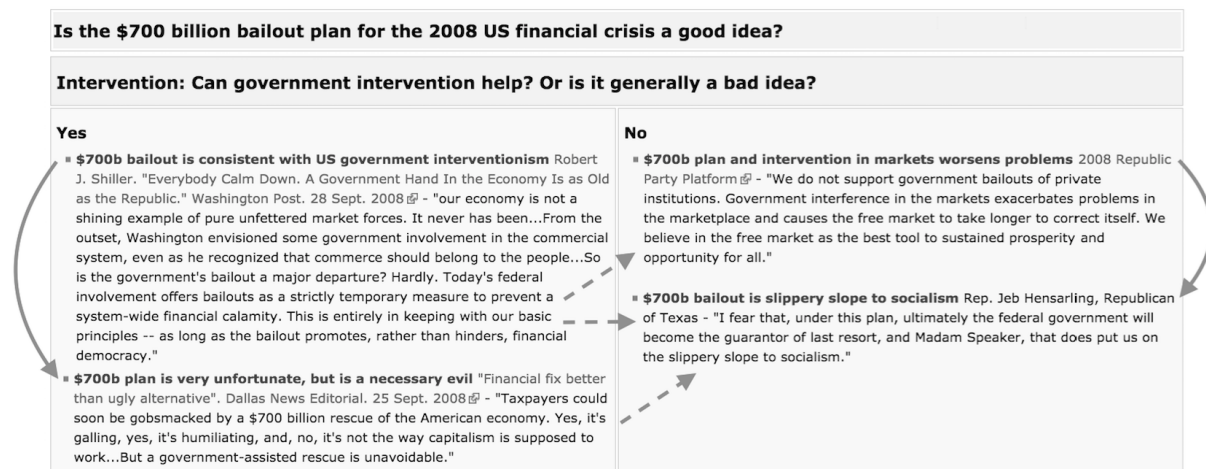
Is the $700 billion bailout plan for the 2008 US financial crisis a good idea?

Intervention: Can government intervention help? Or is it generally a bad idea?

Yes

$700b bailout is consistent with US government interventionism Robert J. Shiller. "Everybody Calm Down. A Government Hand In the Economy Is as Old as the Republic." Washington Post. 28 Sept. 2008 - "our economy is not a shining example of pure unfettered market forces. It never has been...From the outset, Washington envisioned some government involvement in the commercial system, even as he recognized that commerce should belong to the people...So is the government's bailout a major departure? Hardly. Today's federal involvement offers bailouts as a strictly temporary measure to prevent a system-wide financial calamity. This is entirely in keeping with our basic principles -- as long as the bailout promotes, rather than hinders, financial democracy."

$700b plan is very unfortunate, but is a necessary evil "Financial fix better than ugly alternative". Dallas News Editorial. 25 Sept. 2008 - "Taxpayers could soon be gobsmacked by a $700 billion rescue of the American economy. Yes, it's galling, yes, it's humiliating, and, no, it's not the way capitalism is supposed to work...But a government-assisted rescue is unavoidable."

No

$700b plan and intervention in markets worsens problems 2008 Republic Party Platform - "We do not support government bailouts of private institutions. Government interference in the markets exacerbates problems in the marketplace and causes the free market to take longer to correct itself. We believe in the free market as the best tool to sustained prosperity and opportunity for all."

$700b bailout is slippery slope to socialism Rep. Jeb Hensarling, Republican of Texas - "I fear that, under this plan, ultimately the federal government will become the guarantor of last resort, and Madam Speaker, that does put us on the slippery slope to socialism."